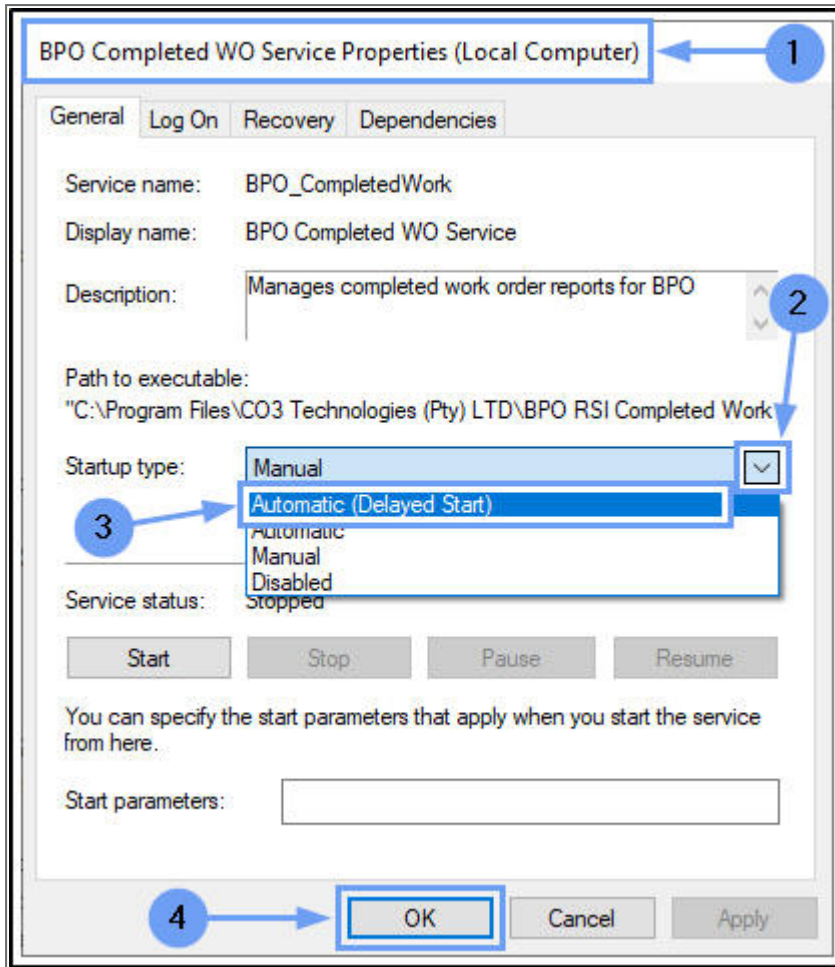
BPO Completed WO Service Properties (Local Computer)

1

General | Log On | Recovery | Dependencies

Service name: BPO_CompletedWork

Display name: BPO Completed WO Service

Description: Manages completed work order reports for BPO

2

Path to executable:
"C:\Program Files\CO3 Technologies (Pty) LTD\BPO RSI Completed Work

Startup type: Manual

3

Automatic (Delayed Start)
Automatic
Manual
Disabled

Service status: Stopped

Start | Stop | Pause | Resume

You can specify the start parameters that apply when you start the service from here.

Start parameters:

4

OK | Cancel | Apply